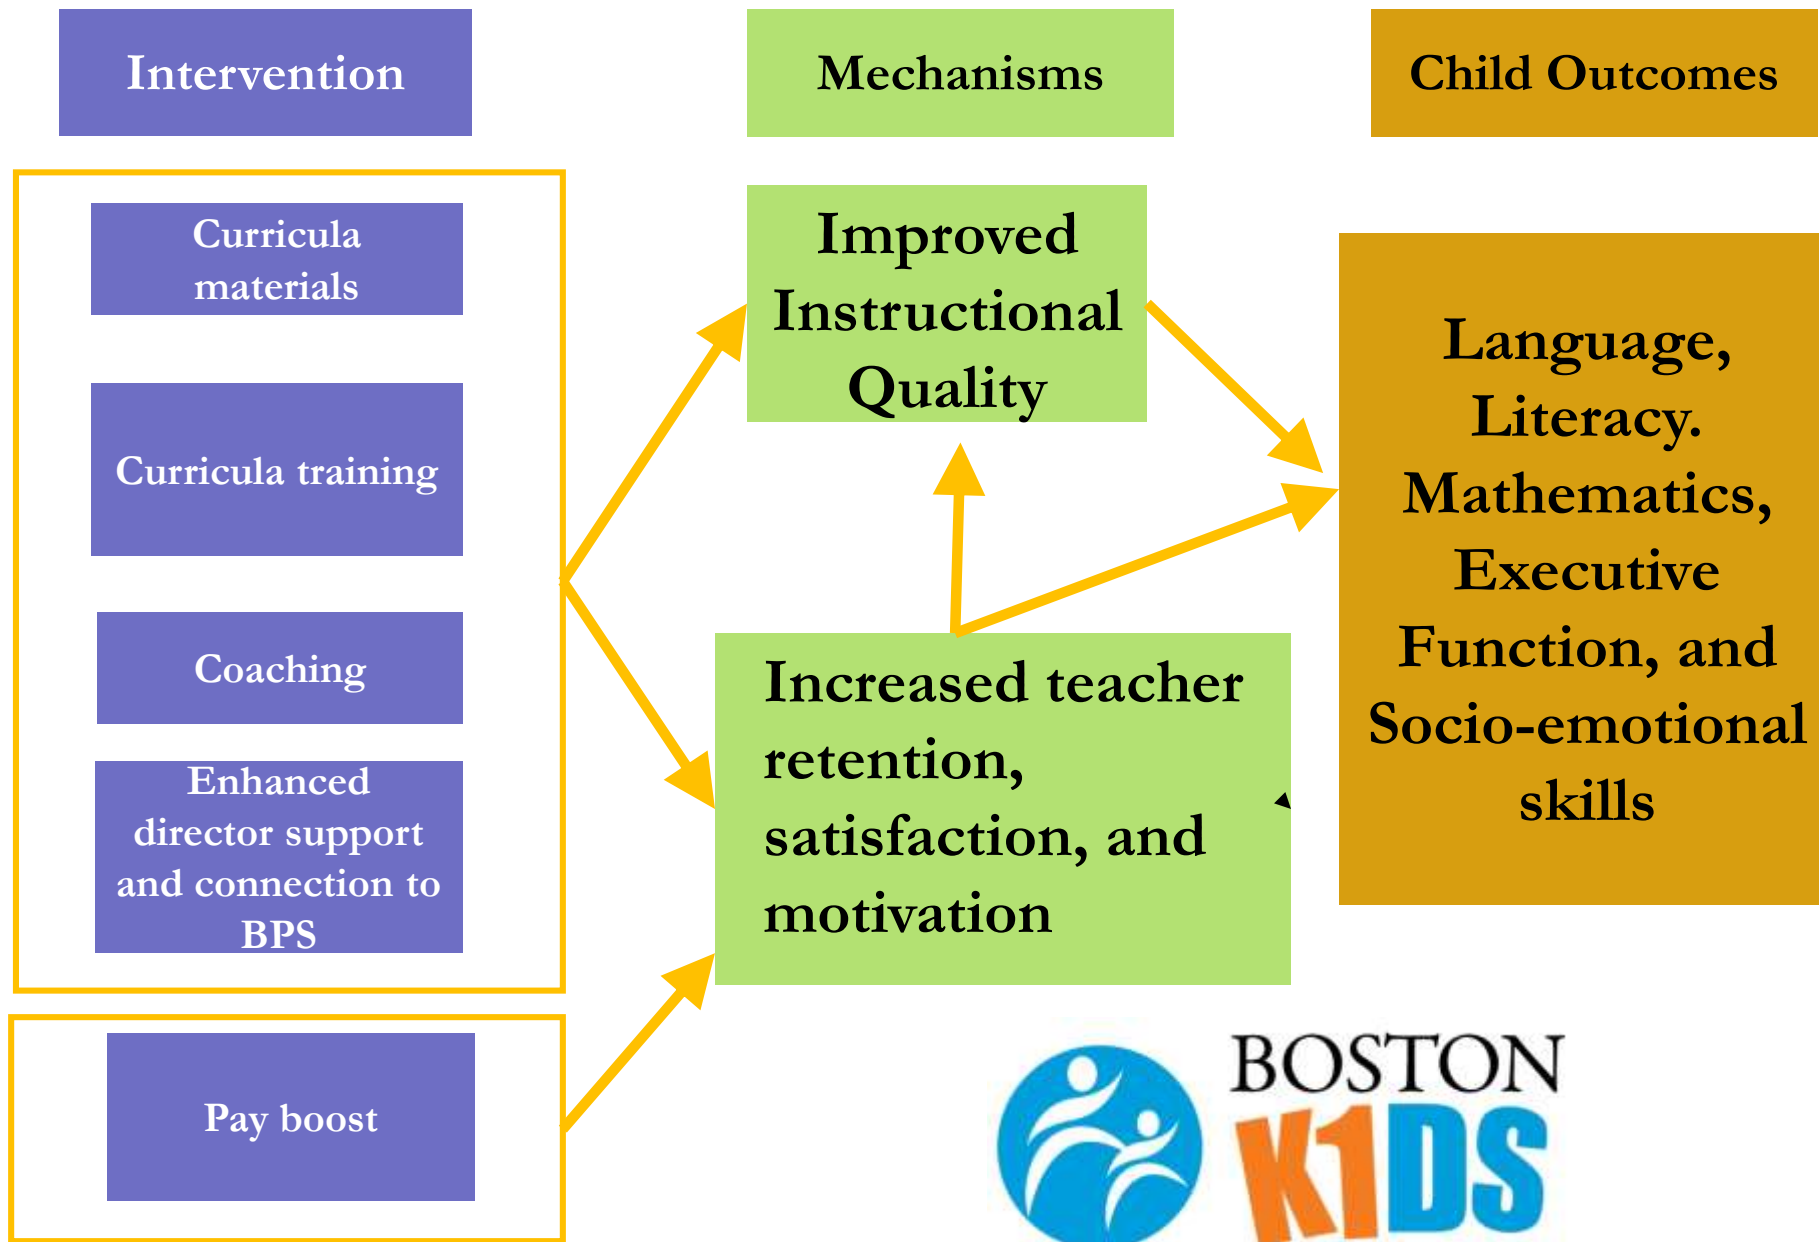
Intervention

Mechanisms

Child Outcomes

Curricula materials

Curricula training

Coaching

Enhanced director support and connection to BPS

Pay boost

Improved Instructional Quality

Increased teacher retention, satisfaction, and motivation

Language, Literacy. Mathematics, Executive Function, and Socio-emotional skills

BOSTON K1DS